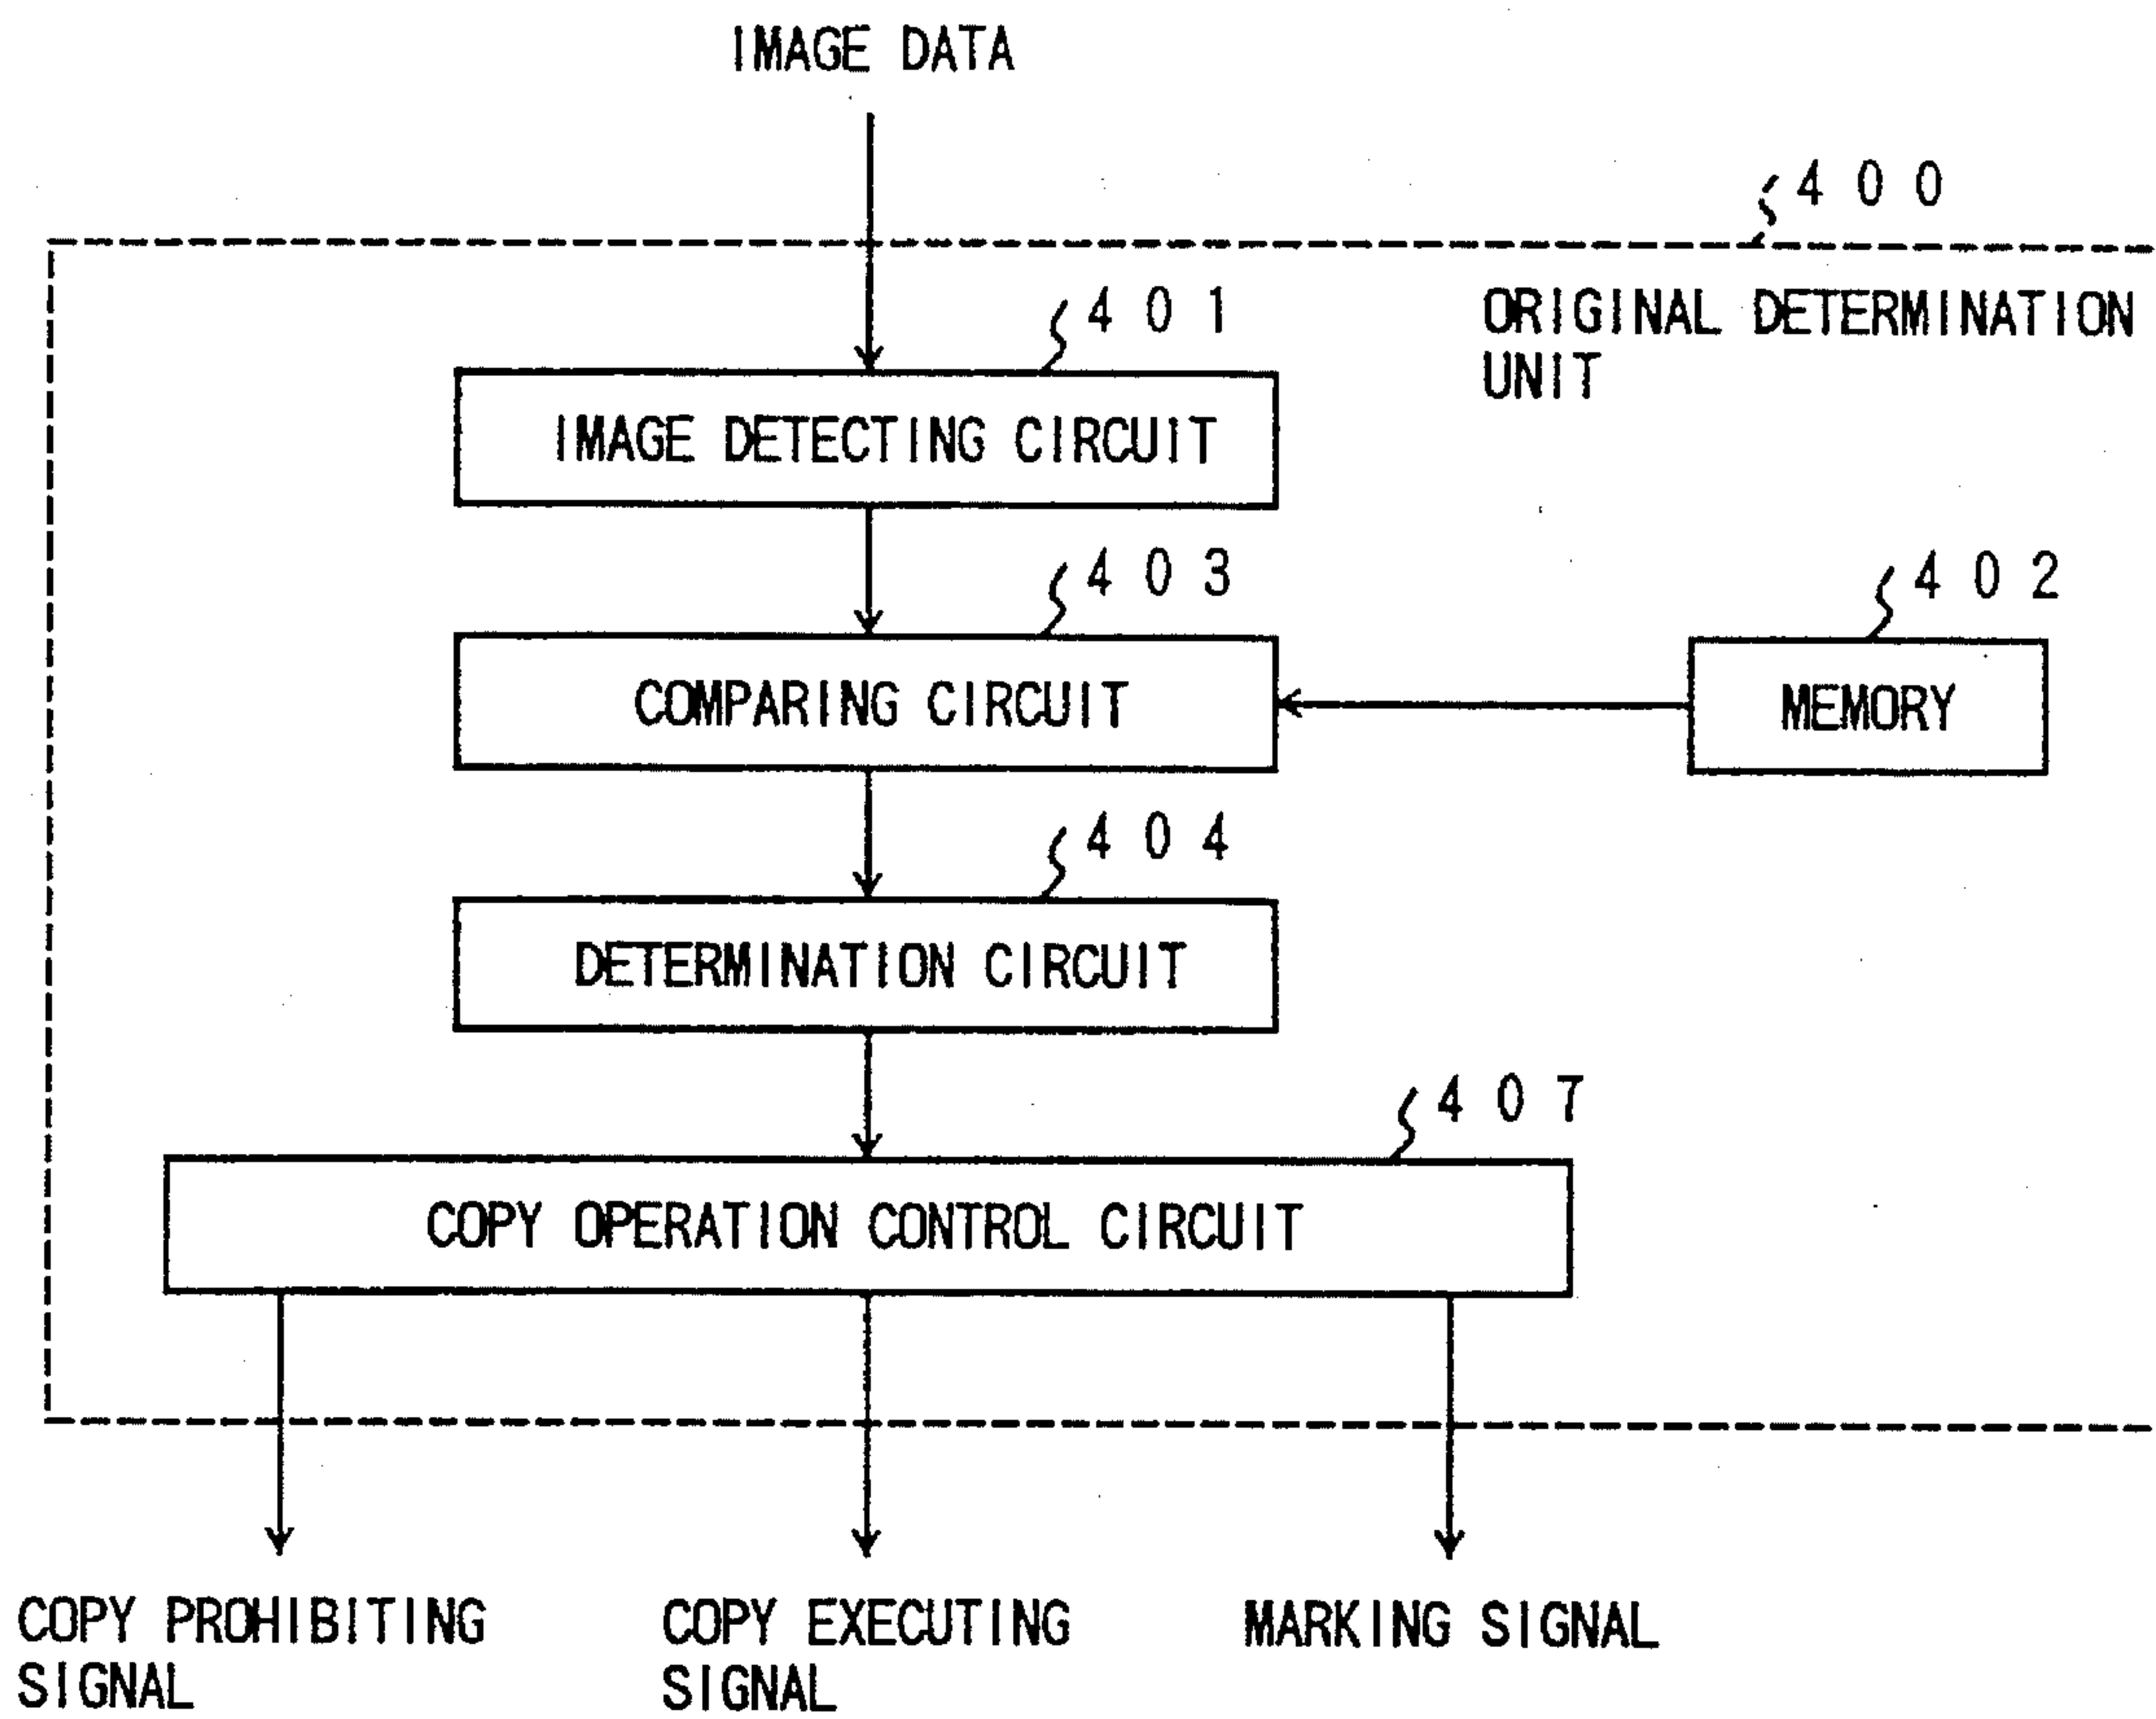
IMAGE DATA

400

ORIGINAL DETERMINATION UNIT

401

IMAGE DETECTING CIRCUIT

403

402

COMPARING CIRCUIT

MEMORY

404

DETERMINATION CIRCUIT

407

COPY OPERATION CONTROL CIRCUIT

COPY PROHIBITING SIGNAL

COPY EXECUTING SIGNAL

MARKING SIGNAL